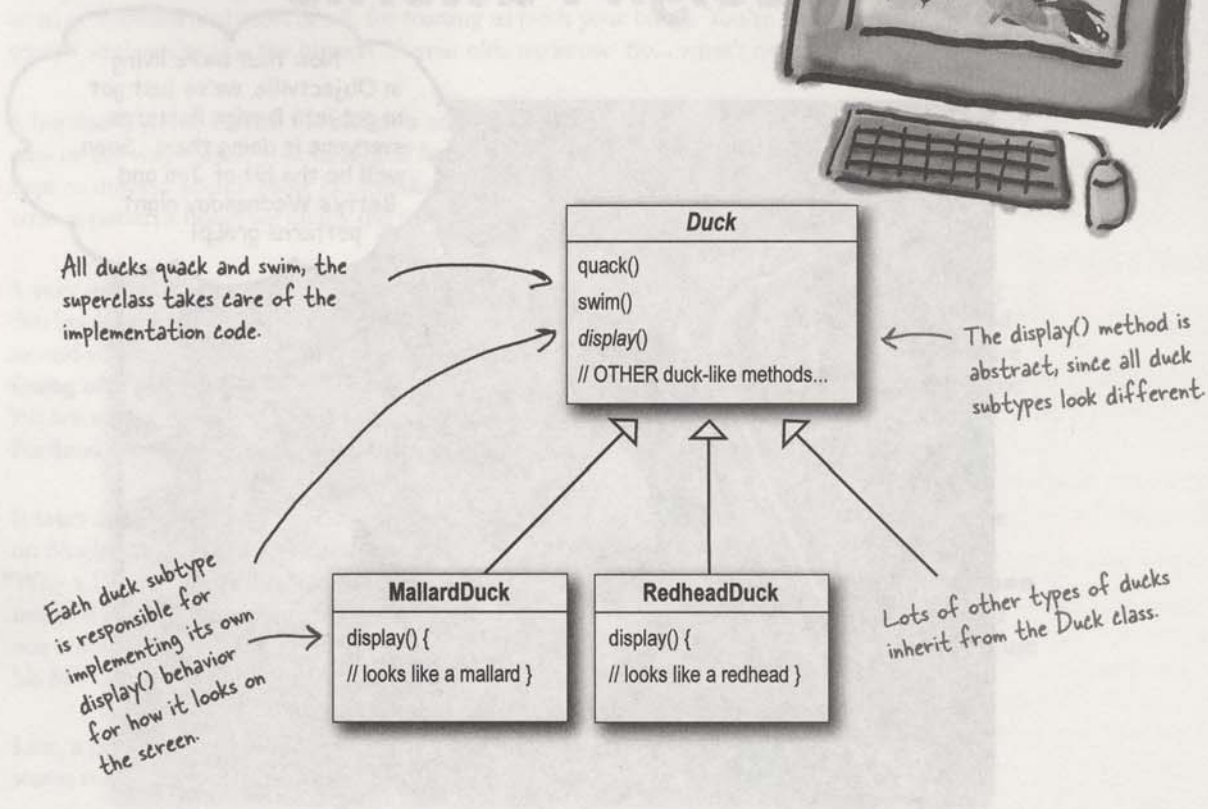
Now that we're living in Objectville, we've just got to get into Design Patterns... everyone is doing them. Soon we'll be the hit of Joe and Betty's Wednesday night patterns group!

All ducks quack and swim, the superclass takes care of the implementation code.

| Duck |
|---|
| quack()<br>swim()<br>display()<br>// OTHER duck-like methods... |

The display() method is abstract, since all duck subtypes look different.

Each duck subtype is responsible for implementing its own display() behavior for how it looks on the screen.

| MallardDuck |
|---|
| display() {<br>// looks like a mallard } |

| RedheadDuck |
|---|
| display() {<br>// looks like a redhead } |

Lots of other types of ducks inherit from the Duck class.